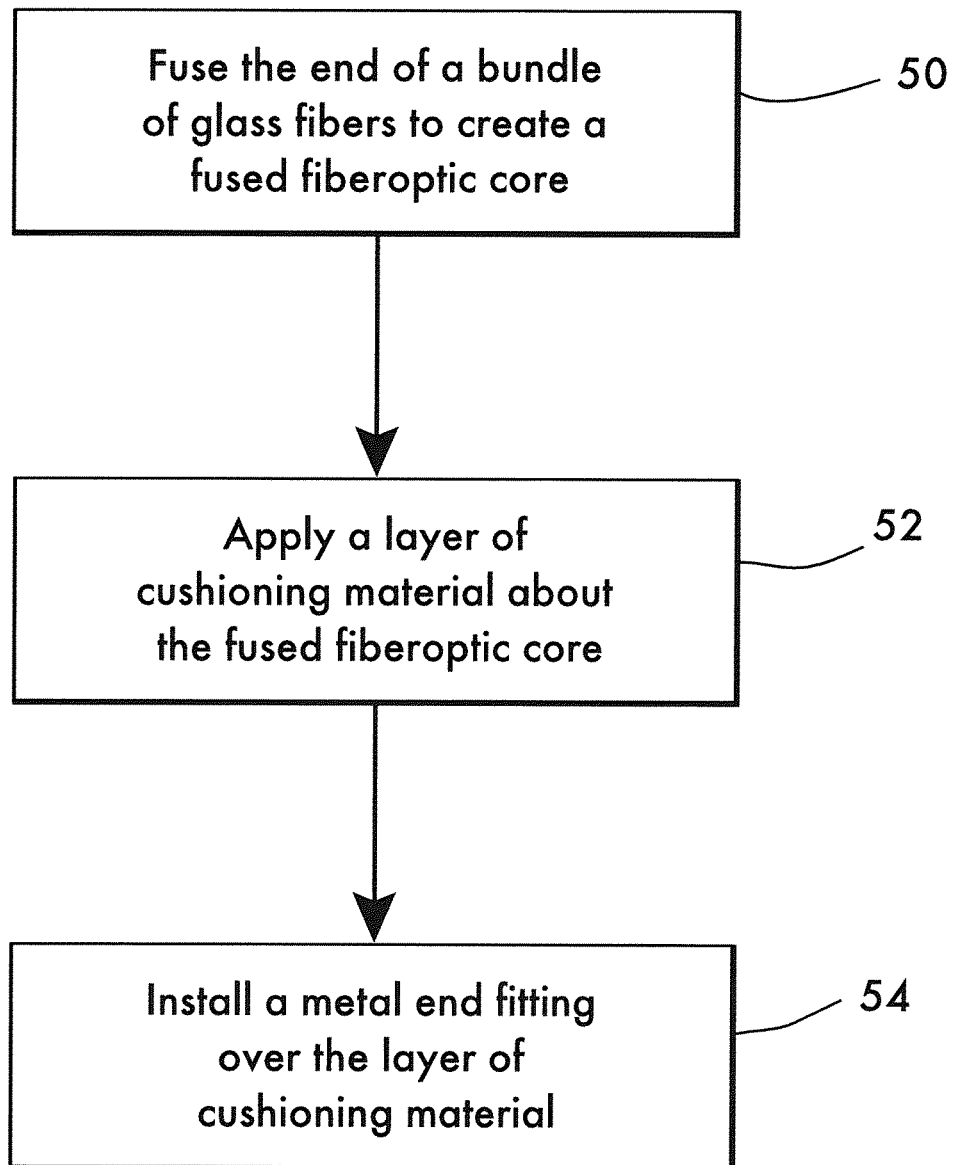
Fuse the end of a bundle of glass fibers to create a fused fiberoptic core

50

Apply a layer of cushioning material about the fused fiberoptic core

52

Install a metal end fitting over the layer of cushioning material

54